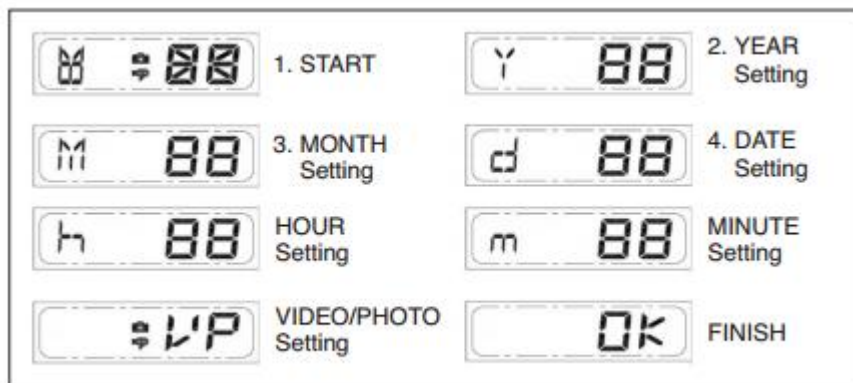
| | | | |
|---|---|---|---|
| 88 | 1. START | Y 88 | 2. YEAR Setting |
| M 88 | 3. MONTH Setting | d 88 | 4. DATE Setting |
| h 88 | HOUR Setting | m 88 | MINUTE Setting |
| VP | VIDEO/PHOTO Setting | OK | FINISH |